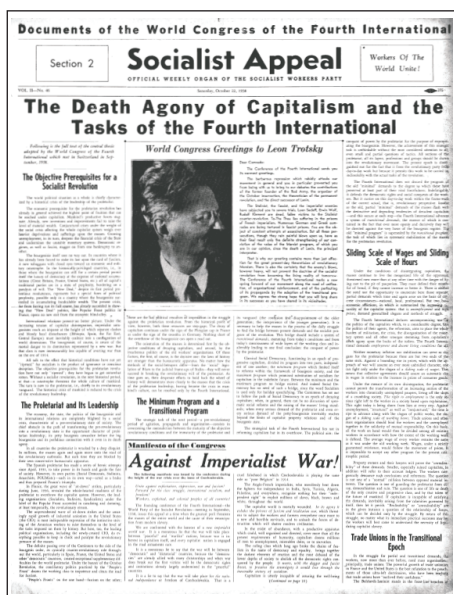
Documents of the World Congress of the Fourth International

Section 2

Socialist Appeal

OFFICIAL WEEKLY ORGAN OF THE SOCIALIST WORKERS PARTY

Workers Of The World Unite!

VOL. II—No. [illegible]

Saturday, October 22, 1938

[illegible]

The Death Agony of Capitalism and the Tasks of the Fourth International

Following is the full text of the central thesis adopted by the World Congress of the Fourth International which met in Switzerland in September, 1938.

The Objective Prerequisites for a Socialist Revolution

World Congress Greetings to Leon Trotsky

The Minimum Program and a Transitional Program

Manifesto of the Congress

Against Imperialist War!

Sliding Scale of Wages and Sliding Scale of Hours

Trade Unions in the Transitional Epoch

The Proletariat and Its Leadership

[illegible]